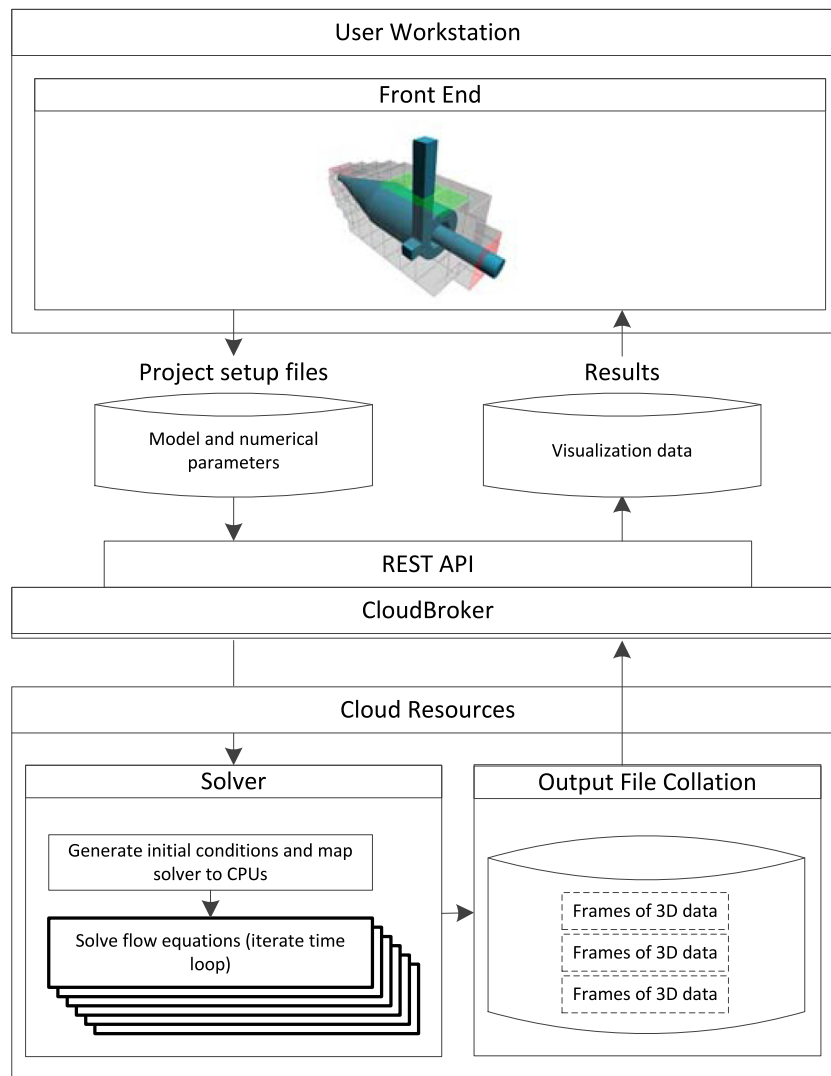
User Workstation

Front End

Project setup files

Model and numerical parameters

Results

Visualization data

REST API

CloudBroker

Cloud Resources

Solver

Generate initial conditions and map solver to CPUs

Solve flow equations (iterate time loop)

Output File Collation

Frames of 3D data

Frames of 3D data

Frames of 3D data